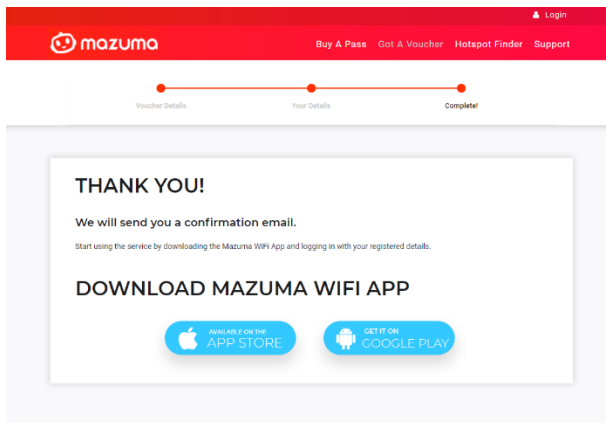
Login

mazuma

Buy A Pass Got A Voucher Hotspot Finder Support

Voucher Details Your Details Complete!

THANK YOU!

We will send you a confirmation email.

Start using the service by downloading the Mazuma WiFi App and logging in with your registered details.

DOWNLOAD MAZUMA WIFI APP

AVAILABLE ON THE APP STORE

GET IT ON GOOGLE PLAY